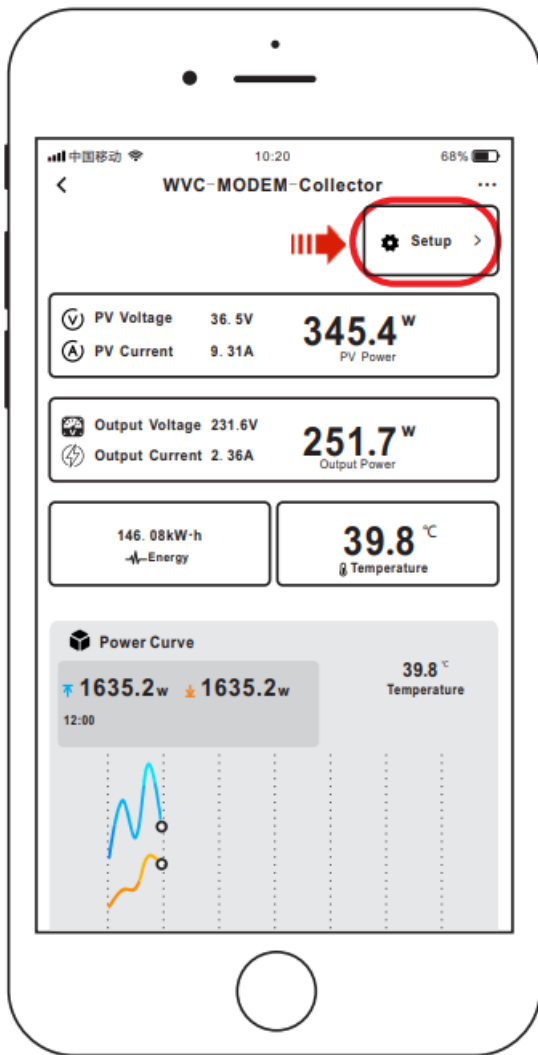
中国移动 10:20 68%

<

WVC-MODEM-Collector

...

Setup >

PV Voltage 36. 5V

PV Current 9. 31A

345.4 W

PV Power

Output Voltage 231.6V

Output Current 2. 36A

251.7 W

Output Power

146. 08kW·h

Energy

39.8 ℃

Temperature

Power Curve

1635.2w 1635.2w

12:00

39.8 ℃

Temperature